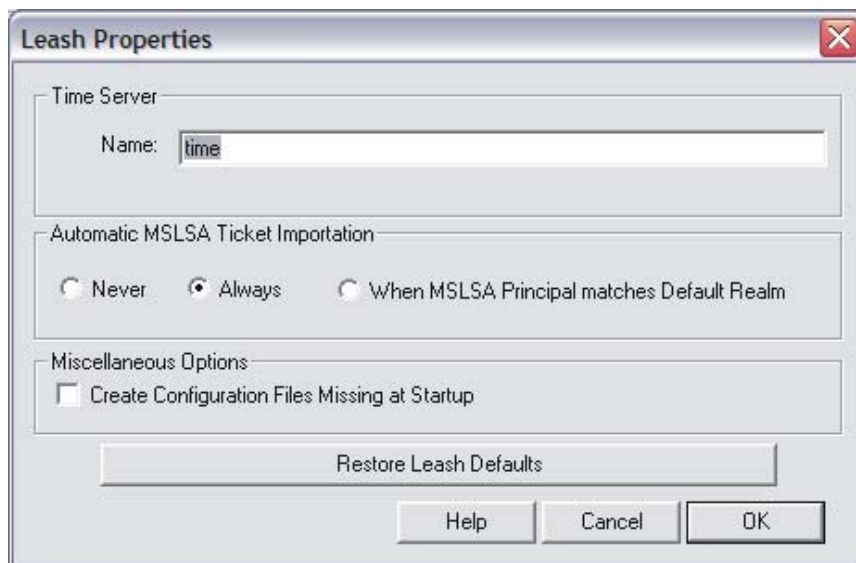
Leash Properties

Time Server

Name: time

Automatic MSLSA Ticket Importation

Never Always When MSLSA Principal matches Default Realm

Miscellaneous Options

Create Configuration Files Missing at Startup

Restore Leash Defaults

Help Cancel OK